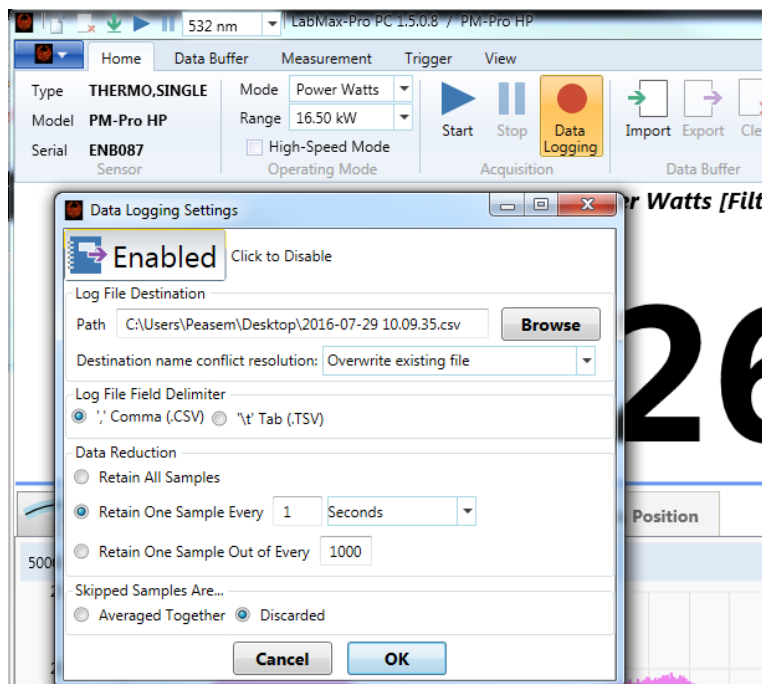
532 nm LabMax-Pro PC 1.5.0.8 / PM-Pro HP

Home Data Buffer Measurement Trigger View

Type THERMO,SINGLE
Model PM-Pro HP
Serial ENB087
Sensor

Mode Power Watts
Range 16.50 kW
High-Speed Mode
Operating Mode

Start Stop Data Logging
Acquisition

Import Export Cle
Data Buffer

r Watts [Filt

26

Position

500

Data Logging Settings

Enabled Click to Disable

Log File Destination
Path C:\Users\Peasem\Desktop\2016-07-29 10.09.35.csv Browse
Destination name conflict resolution: Overwrite existing file

Log File Field Delimiter
',' Comma (.CSV) '\t' Tab (.TSV)

Data Reduction
Retain All Samples
Retain One Sample Every 1 Seconds
Retain One Sample Out of Every 1000

Skipped Samples Are...
Averaged Together Discarded

Cancel OK